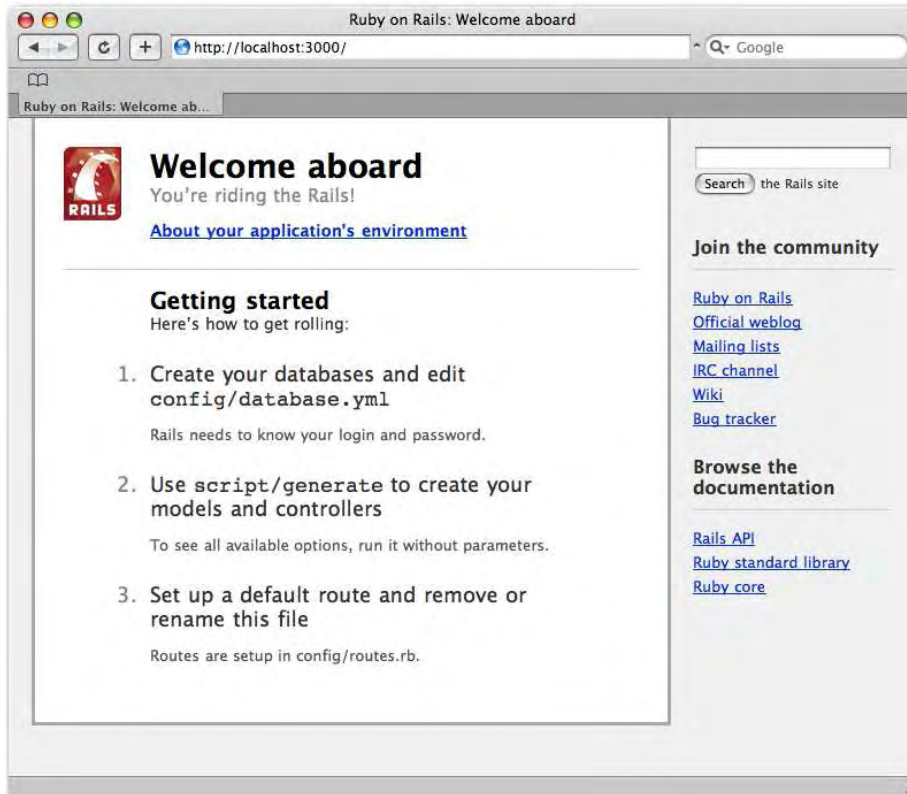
Ruby on Rails: Welcome aboard

http://localhost:3000/

Google

Ruby on Rails: Welcome ab...

RAILS

Welcome aboard
You're riding the Rails!

About your application's environment

Getting started
Here's how to get rolling:

1. Create your databases and edit config/database.yml

Rails needs to know your login and password.

2. Use script/generate to create your models and controllers

To see all available options, run it without parameters.

3. Set up a default route and remove or rename this file

Routes are setup in config/routes.rb.

Search the Rails site

Join the community

Ruby on Rails
Official weblog
Mailing lists
IRC channel
Wiki
Bug tracker

Browse the documentation

Rails API
Ruby standard library
Ruby core